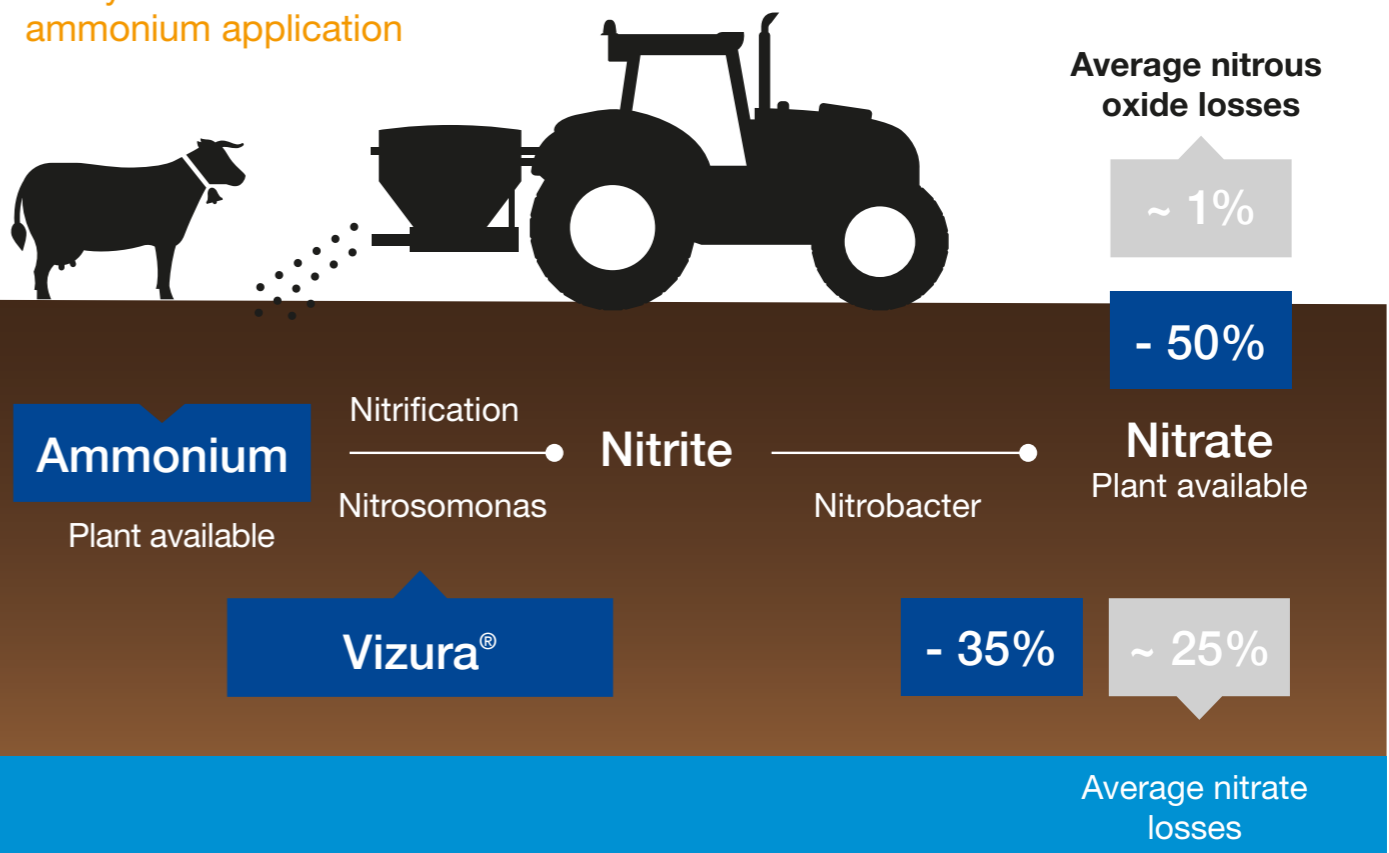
ammonium application

Average nitrous oxide losses

~ 1%

- 50%

Ammonium

Plant available

Nitrification

Nitrosomonas

Nitrite

Nitrobacter

Nitrate

Plant available

Vizura®

- 35%

~ 25%

Average nitrate losses